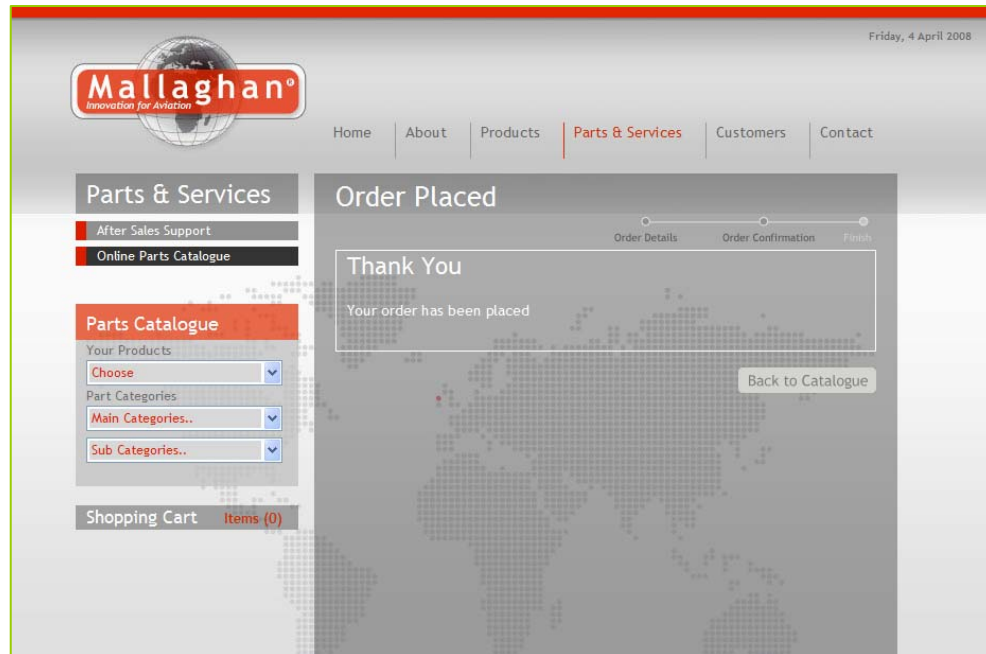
Friday, 4 April 2008

Mallaghan®
Innovation for Aviation

Home | About | Products | Parts & Services | Customers | Contact

Parts & Services

After Sales Support
Online Parts Catalogue

Parts Catalogue
Your Products
Choose
Part Categories
Main Categories..
Sub Categories..

Shopping Cart Items (0)

Order Placed

Order Details Order Confirmation Finish

Thank You

Your order has been placed

Back to Catalogue